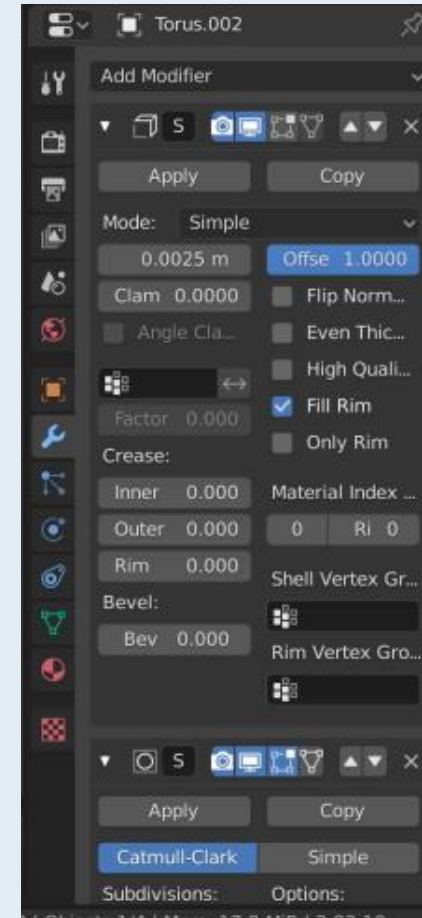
Torus.002

Add Modifier

S

Apply

Copy

Mode: Simple

0.0025 m

Offse 1.0000

Clam 0.0000

Flip Norm...

Angle Cla...

Even Thic...

High Quali...

Fill Rim

Factor 0.000

Only Rim

Crease:

Inner 0.000

Material Index ...

Outer 0.000

0

Ri 0

Rim 0.000

Shell Vertex Gr...

Bevel:

Bev 0.000

Rim Vertex Gro...

S

Apply

Copy

Catmull-Clark

Simple

Subdivisions:

Options:

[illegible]